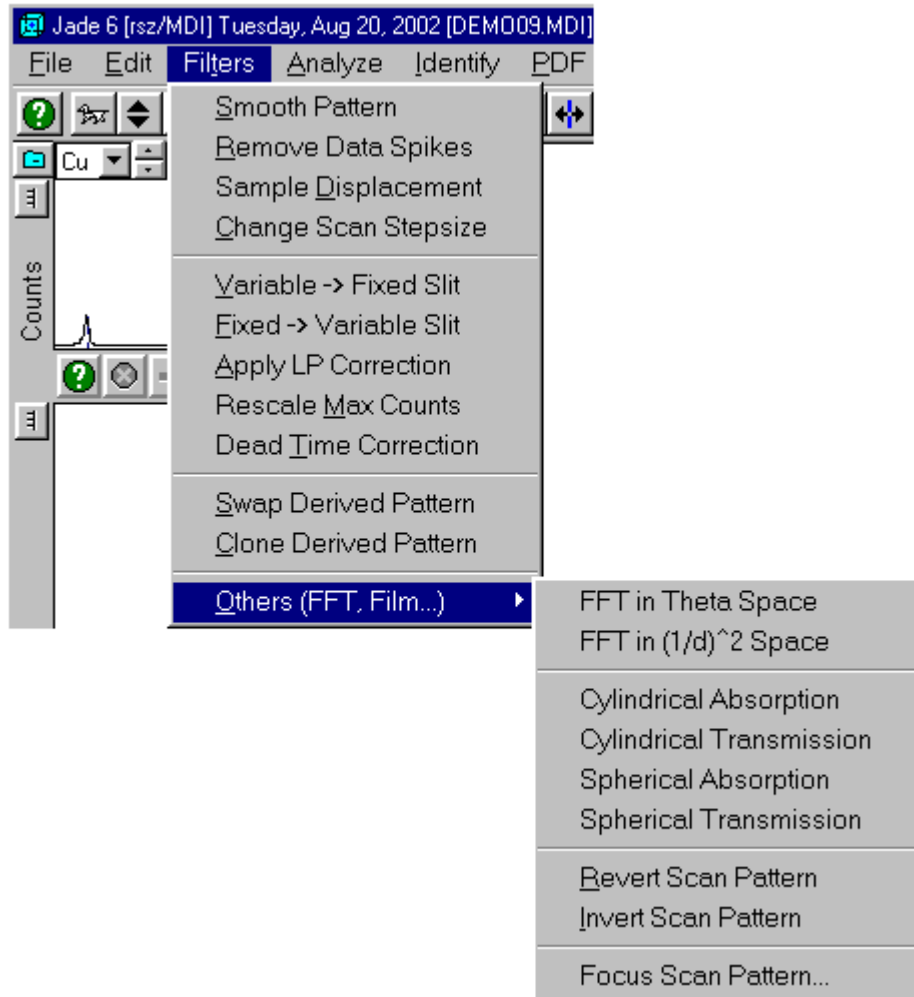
Jade 6 [rsz/MDI] Tuesday, Aug 20, 2002 [DEMO09.MDI]

File Edit Filters Analyze Identify PDF

Cu

Counts

Smooth Pattern
Remove Data Spikes
Sample Displacement
Change Scan Stepsize

Variable -> Fixed Slit
Fixed -> Variable Slit
Apply LP Correction
Rescale Max Counts
Dead Time Correction

Swap Derived Pattern
Clone Derived Pattern

Others (FFT, Film...)

FFT in Theta Space
FFT in (1/d)^2 Space

Cylindrical Absorption
Cylindrical Transmission
Spherical Absorption
Spherical Transmission

Revert Scan Pattern
Invert Scan Pattern

Focus Scan Pattern...